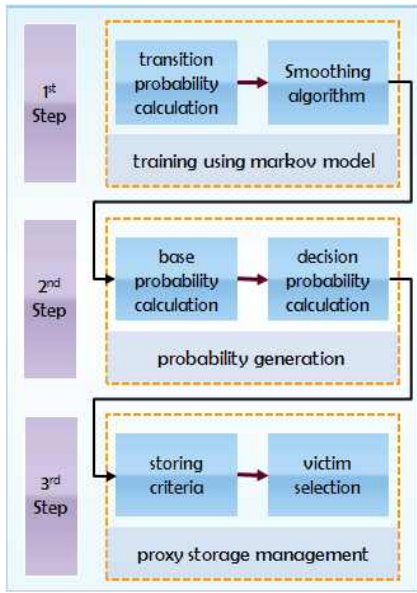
1st Step

transition probability calculation

Smoothing algorithm

training using markov model

2nd Step

base probability calculation

decision probability calculation

probability generation

3rd Step

storing criteria

victim selection

proxy storage management